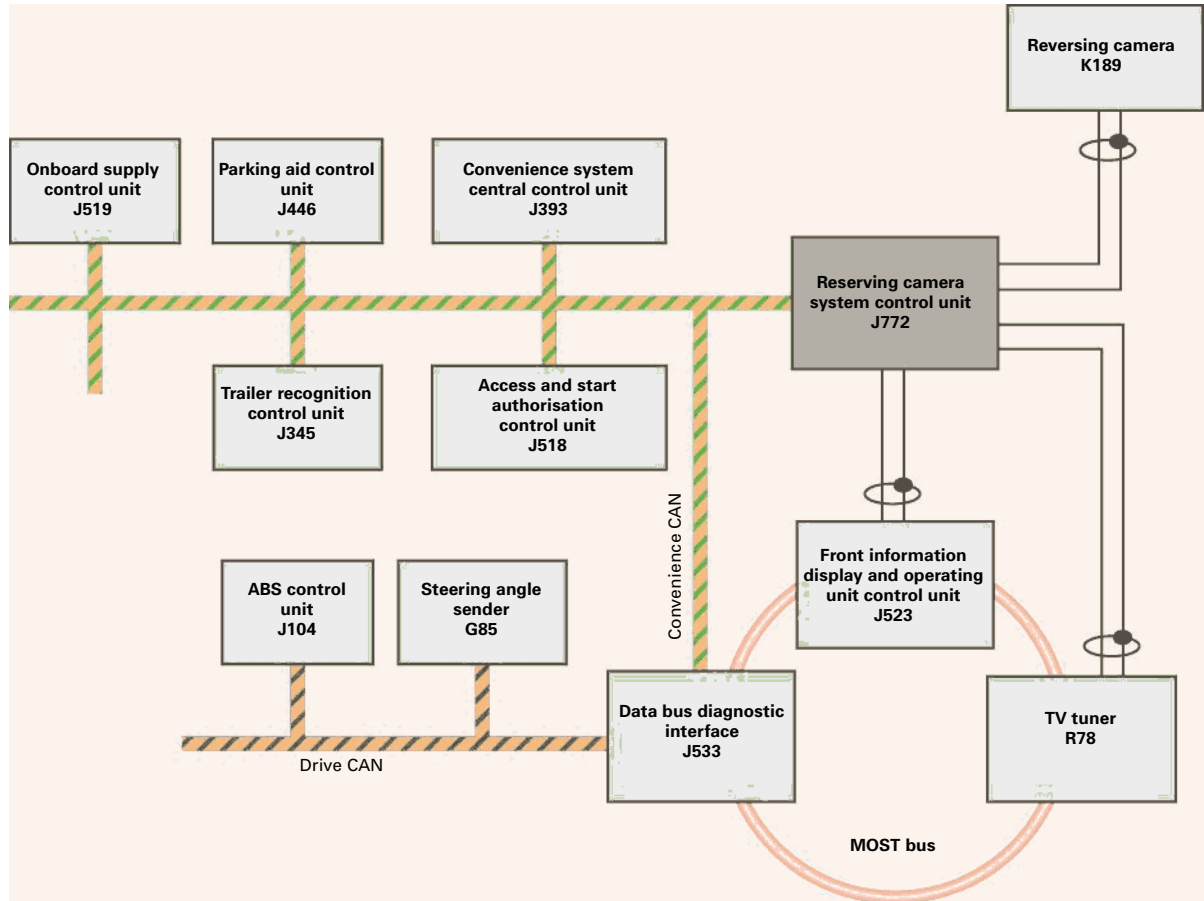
Reversing camera
K189

Onboard supply control unit
J519

Parking aid control unit
J446

Convenience system central control unit
J393

Reserving camera system control unit
J772

Trailer recognition control unit
J345

Access and start authorisation control unit
J518

Convenience CAN

Front information display and operating unit control unit
J523

ABS control unit
J104

Steering angle sender
G85

Data bus diagnostic interface
J533

TV tuner
R78

Drive CAN

MOST bus